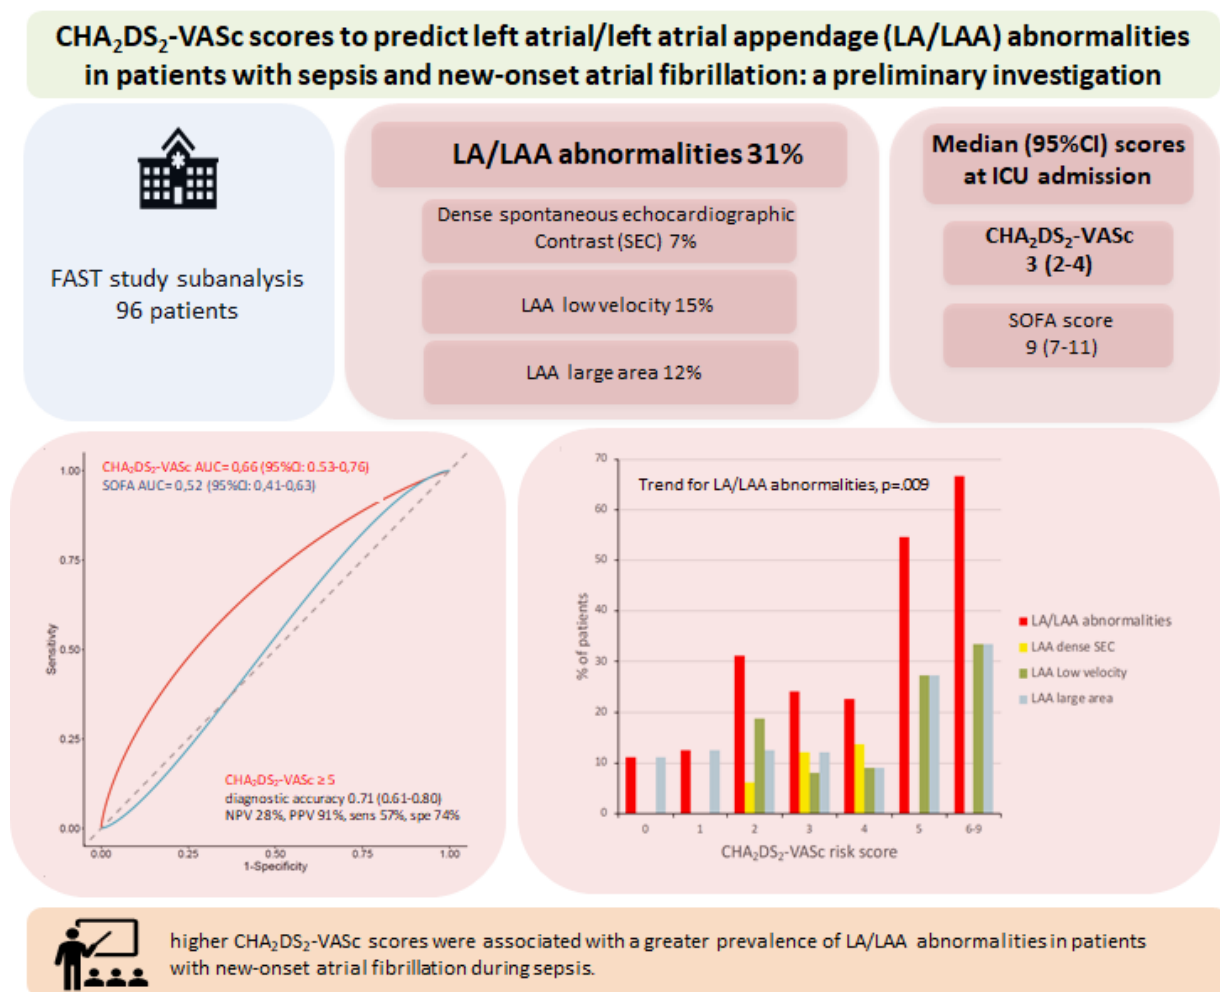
$CHA_2DS_2$-VASc scores to predict left atrial/left atrial appendage (LA/LAA) abnormalities in patients with sepsis and new-onset atrial fibrillation: a preliminary investigation

FAST study subanalysis
96 patients

LA/LAA abnormalities 31%

Dense spontaneous echocardiographic Contrast (SEC) 7%

LAA low velocity 15%

LAA large area 12%

Median (95%CI) scores at ICU admission

$CHA_2DS_2$-VASc
3 (2-4)

SOFA score
9 (7-11)

$CHA_2DS_2$-VASc AUC= 0,66 (95%CI: 0.53-0,76)
SOFA AUC= 0,52 (95%CI: 0,41-0,63)

1.00
0.75
0.50
0.25
0.00
Sensitivity

0.00 0.25 0.50 0.75 1.00
1-Specificity

$CHA_2DS_2$-VASc ≥ 5
diagnostic accuracy 0.71 (0.61-0.80)
NPV 28%, PPV 91%, sens 57%, spe 74%

Trend for LA/LAA abnormalities, p=.009

70
60
50
40
30
20
10
0
% of patients

0 1 2 3 4 5 6-9
$CHA_2DS_2$-VASc risk score

LA/LAA abnormalities
LAA dense SEC
LAA Low velocity
LAA large area

higher $CHA_2DS_2$-VASc scores were associated with a greater prevalence of LA/LAA abnormalities in patients with new-onset atrial fibrillation during sepsis.